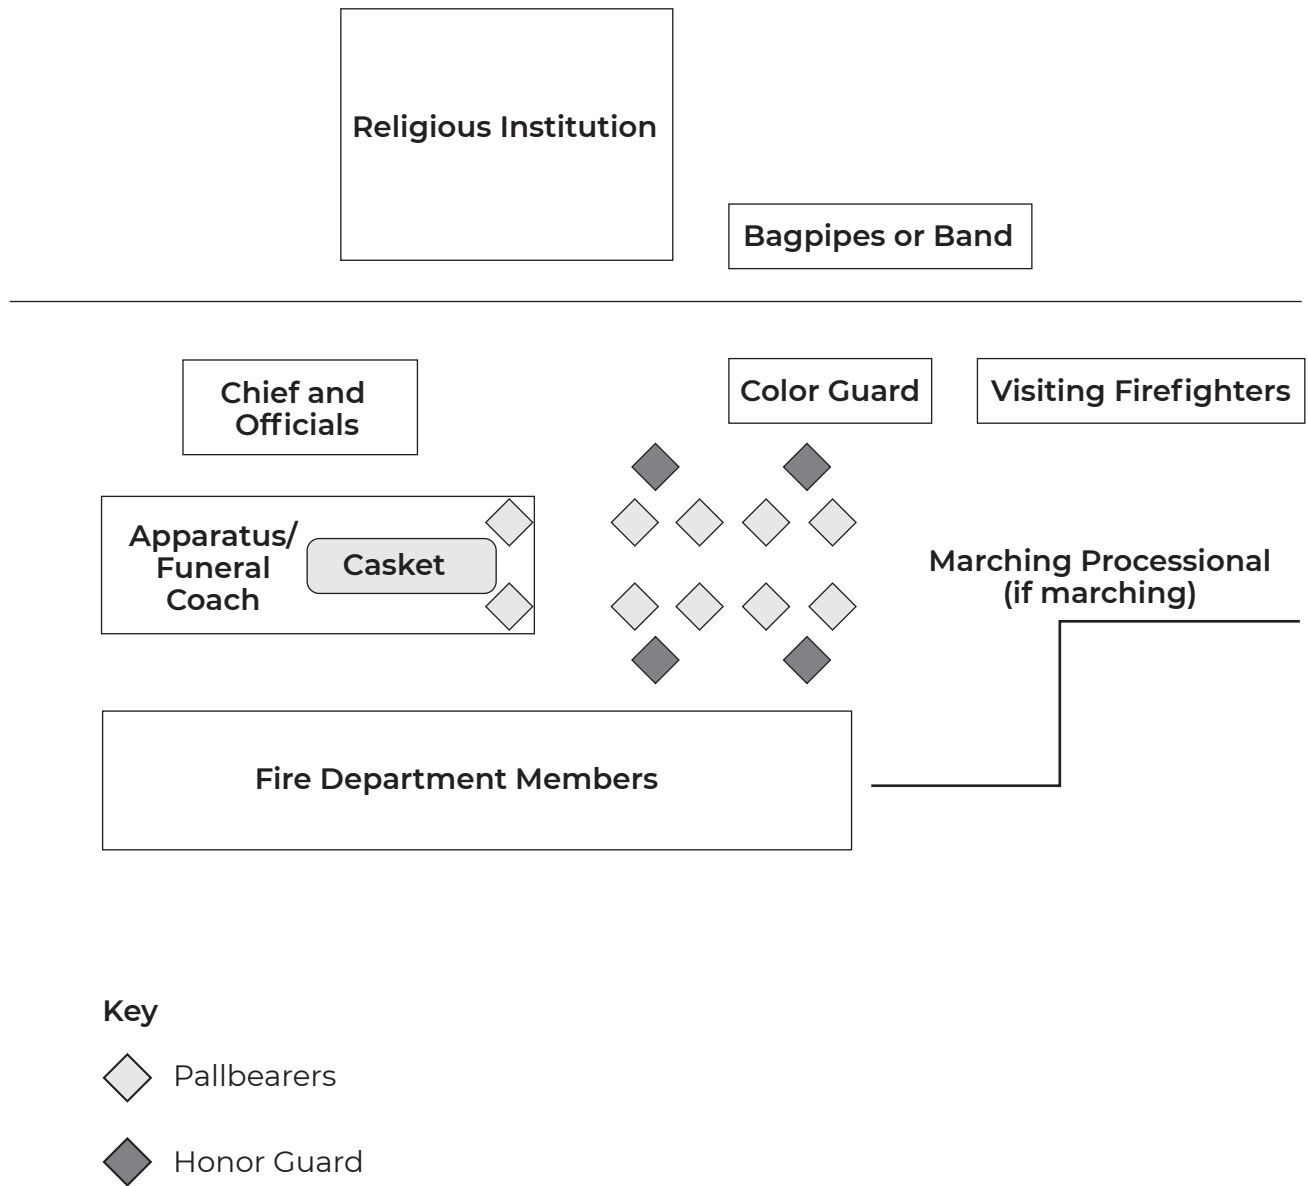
Religious Institution

Bagpipes or Band

Chief and Officials

Color Guard

Visiting Firefighters

Apparatus/ Funeral Coach

Casket

Marching Processional (if marching)

Fire Department Members

Key

Pallbearers

Honor Guard